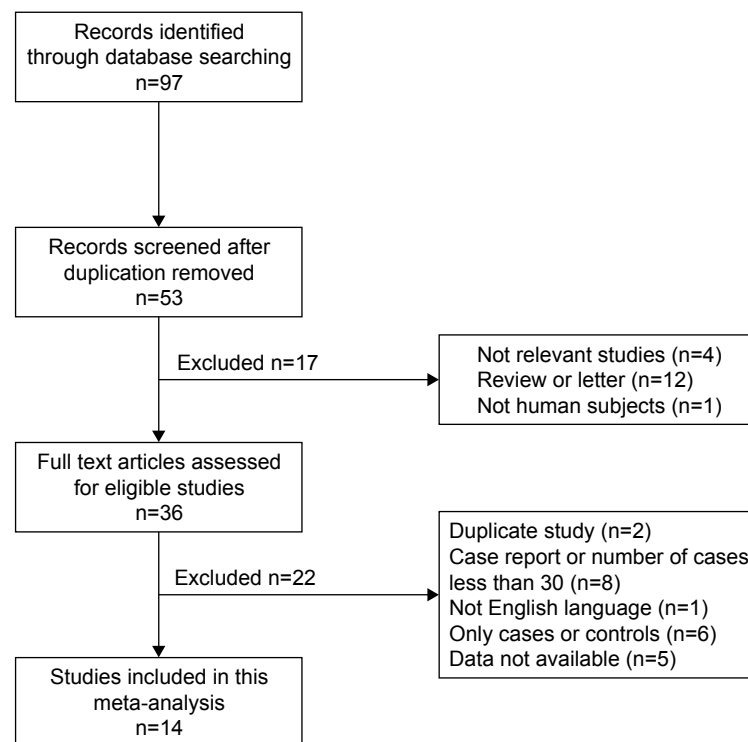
Records identified through database searching
n=97

Records screened after duplication removed
n=53

Excluded n=17

Not relevant studies (n=4)
Review or letter (n=12)
Not human subjects (n=1)

Full text articles assessed for eligible studies
n=36

Excluded n=22

Duplicate study (n=2)
Case report or number of cases less than 30 (n=8)
Not English language (n=1)
Only cases or controls (n=6)
Data not available (n=5)

Studies included in this meta-analysis
n=14